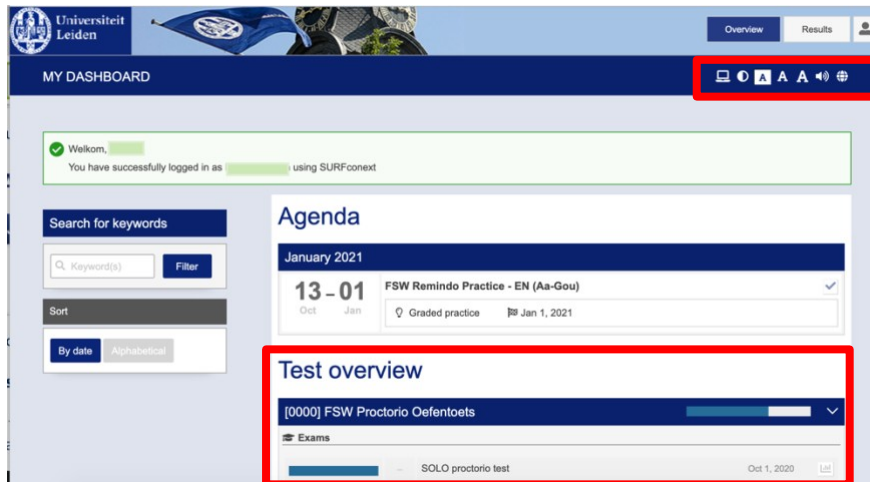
Universiteit Leiden

Overview
Results

MY DASHBOARD

Welkom, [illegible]
You have successfully logged in as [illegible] using SURFconext

Search for keywords

Keyword(s)
Filter

Sort

By date
Alphabetical

Agenda

January 2021

13 – 01
Oct Jan

FSW Remindo Practice - EN (Aa-Gou)

Graded practice
Jan 1, 2021

Test overview

[0000] FSW Proctorio Oefentoets

Exams

SOLO proctorio test
Oct 1, 2020